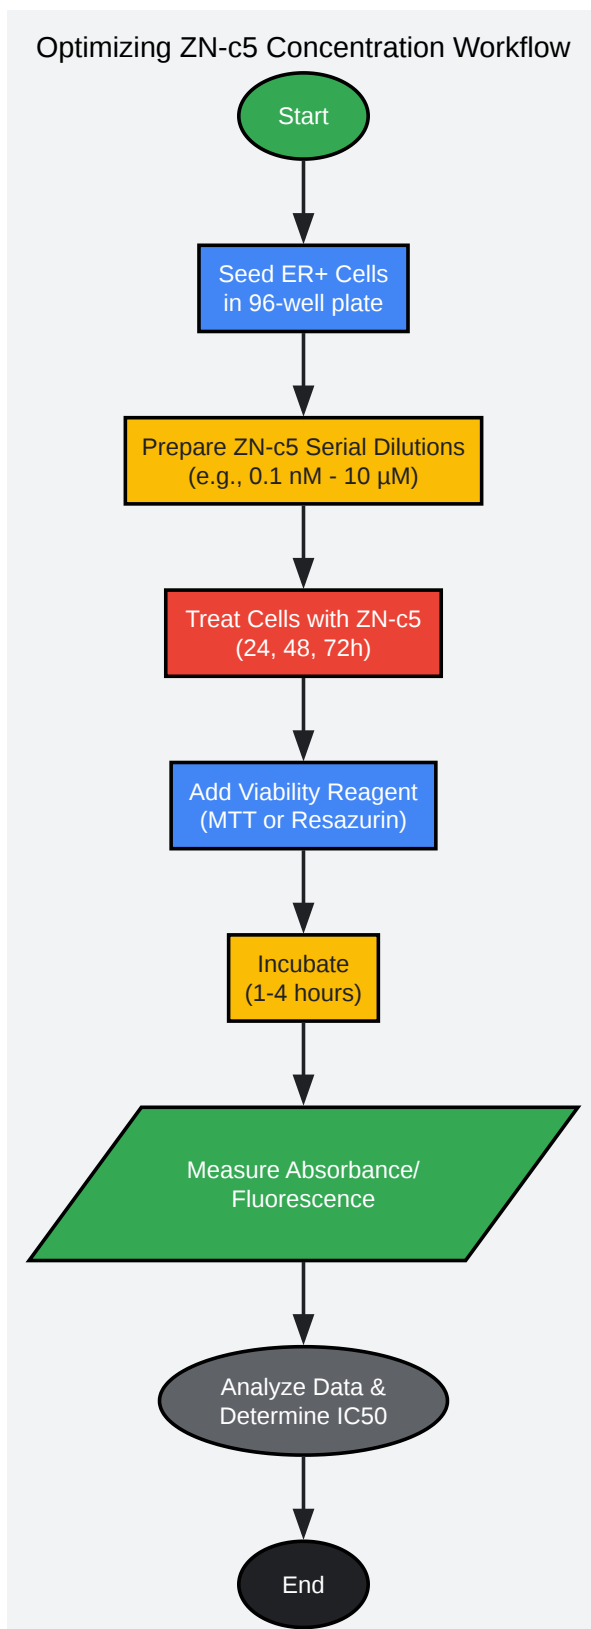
Optimizing ZN-c5 Concentration Workflow

Start

Seed ER+ Cells in 96-well plate

Prepare ZN-c5 Serial Dilutions (e.g., 0.1 nM - 10 µM)

Treat Cells with ZN-c5 (24, 48, 72h)

Add Viability Reagent (MTT or Resazurin)

Incubate (1-4 hours)

Measure Absorbance/ Fluorescence

Analyze Data & Determine IC50

End